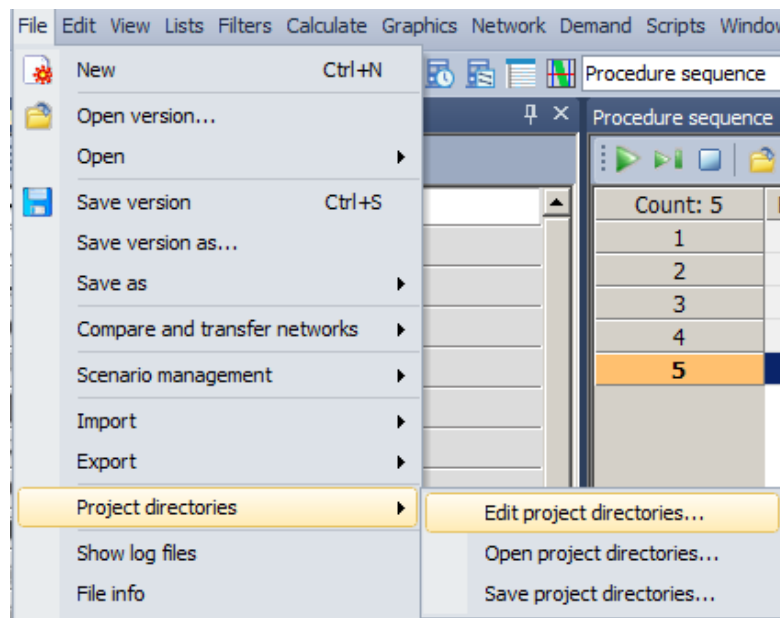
File Edit View Lists Filters Calculate Graphics Network Demand Scripts Windo

New Ctrl+N
Open version...
Open
Save version Ctrl+S
Save version as...
Save as
Compare and transfer networks
Scenario management
Import
Export
Project directories
Show log files
File info

Edit project directories...
Open project directories...
Save project directories...

Procedure sequence
Procedure sequence

| Count: 5 |
|---|
| 1 |
| 2 |
| 3 |
| 4 |
| 5 |